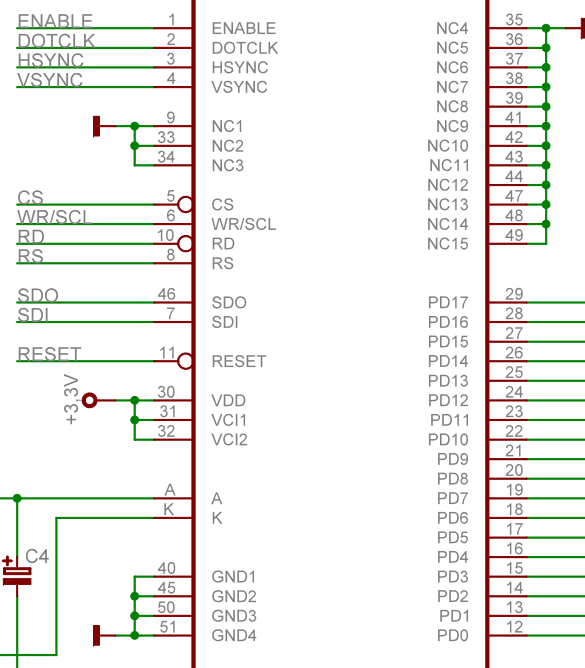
ENABLE 1 ENABLE
DOTCLK 2 DOTCLK
HSYNC 3 HSYNC
VSYNC 4 VSYNC
9 NC1
33 NC2
34 NC3
CS 5 CS
WR/SCL 6 WR/SCL
RD 10 RD
RS 8 RS
SDO 46 SDO
SDI 7 SDI
RESET 11 RESET
+3.3V
30 VDD
31 VCI1
32 VCI2
A A
K K
C4
40 GND1
45 GND2
50 GND3
51 GND4

NC4 35
NC5 36
NC6 37
NC7 38
NC8 39
NC9 41
NC10 42
NC11 43
NC12 44
NC13 47
NC14 48
NC15 49
PD17 29
PD16 28
PD15 27
PD14 26
PD13 25
PD12 24
PD11 23
PD10 22
PD9 21
PD8 20
PD7 19
PD6 18
PD5 17
PD4 16
PD3 15
PD2 14
PD1 13
PD0 12